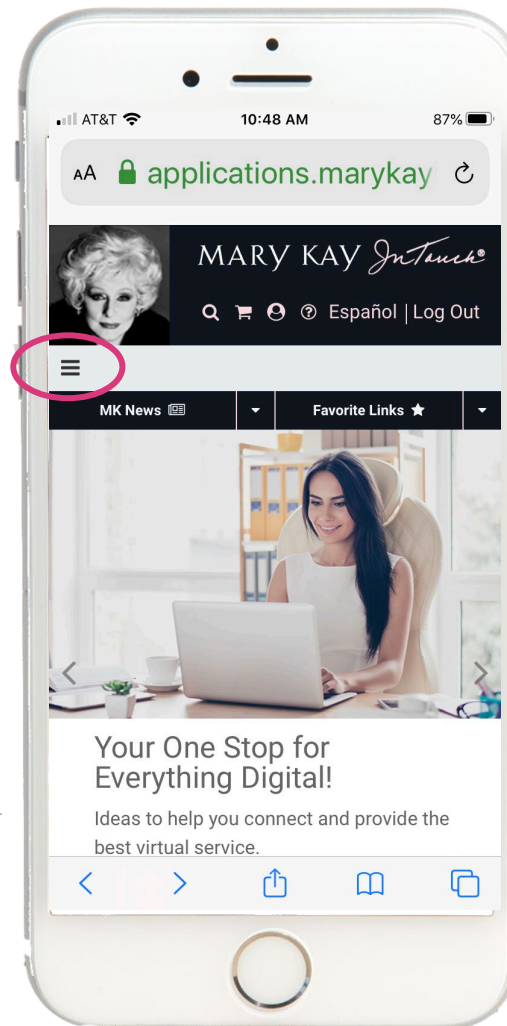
AT&T 10:48 AM 87%

AA applications.marykay

MARY KAY InTouch®

Español | Log Out

MK News

Favorite Links

Your One Stop for Everything Digital!

Ideas to help you connect and provide the best virtual service.